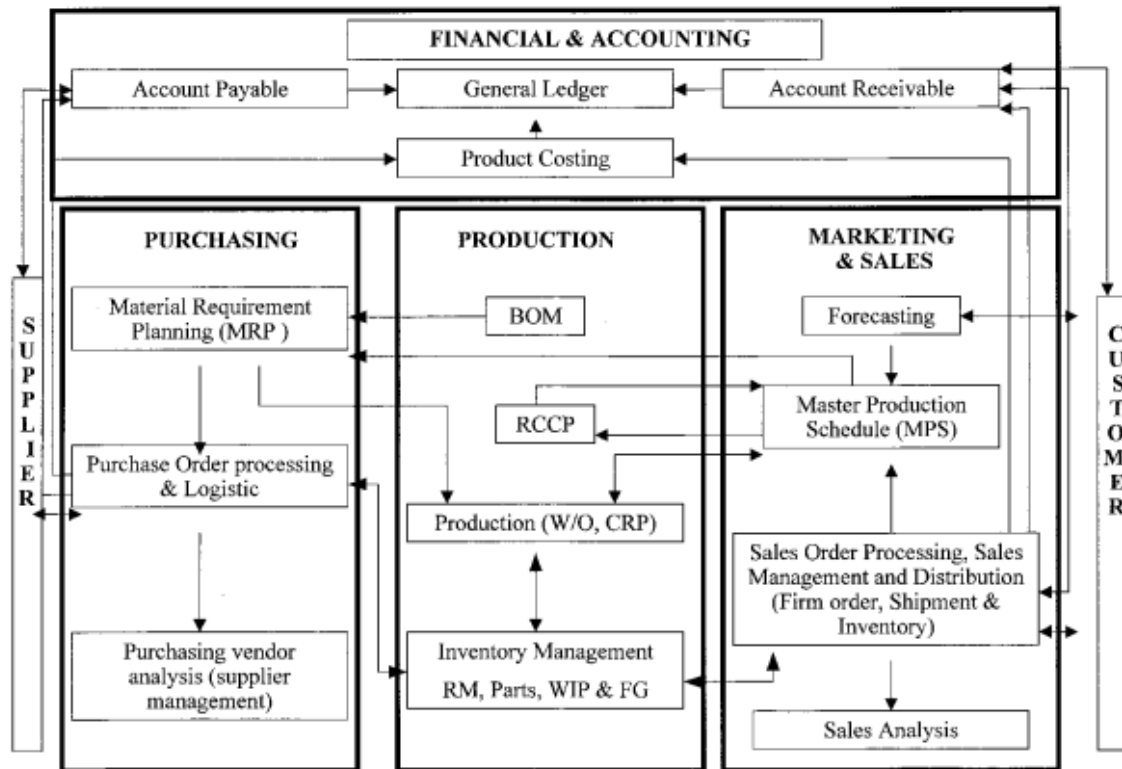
FINANCIAL & ACCOUNTING

Account Payable

General Ledger

Account Receivable

Product Costing

PURCHASING

Material Requirement Planning (MRP )

Purchase Order processing & Logistic

Purchasing vendor analysis (supplier management)

PRODUCTION

BOM

RCCP

Production (W/O, CRP)

Inventory Management RM, Parts, WIP & FG

MARKETING & SALES

Forecasting

Master Production Schedule (MPS)

Sales Order Processing, Sales Management and Distribution (Firm order, Shipment & Inventory)

Sales Analysis

SUPPLIER

CUSTOMER